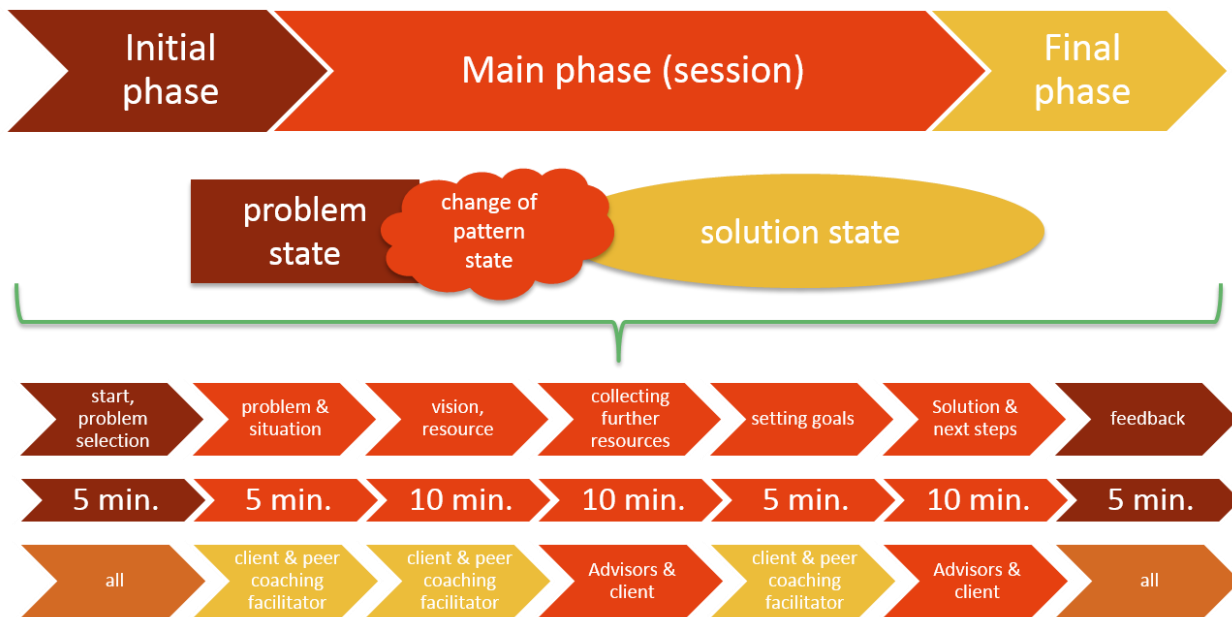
Initial phase

Main phase (session)

Final phase

problem state

change of pattern state

solution state

start, problem selection

problem & situation

vision, resource

collecting further resources

setting goals

Solution & next steps

feedback

5 min.

5 min.

10 min.

10 min.

5 min.

10 min.

5 min.

all

client & peer coaching facilitator

client & peer coaching facilitator

Advisors & client

client & peer coaching facilitator

Advisors & client

all